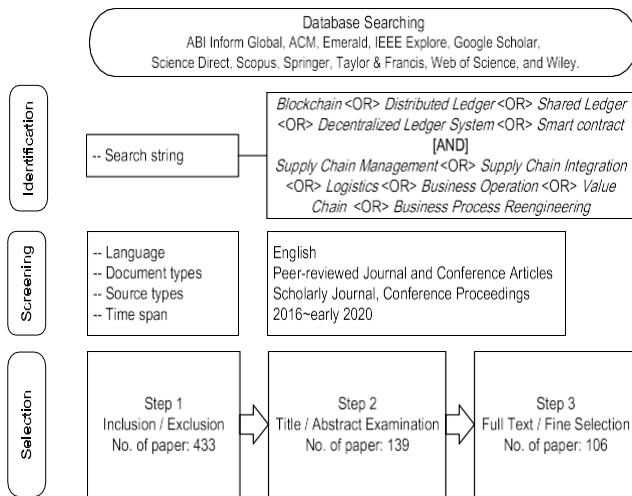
Database Searching
ABI Inform Global, ACM, Emerald, IEEE Explore, Google Scholar, Science Direct, Scopus, Springer, Taylor & Francis, Web of Science, and Wiley.

Identification

-- Search string

Blockchain <OR> Distributed Ledger <OR> Shared Ledger <OR> Decentralized Ledger System <OR> Smart contract
[AND]
Supply Chain Management <OR> Supply Chain Integration <OR> Logistics <OR> Business Operation <OR> Value Chain <OR> Business Process Reengineering

Screening

-- Language
-- Document types
-- Source types
-- Time span

English
Peer-reviewed Journal and Conference Articles
Scholarly Journal, Conference Proceedings
2016~early 2020

Selection

Step 1
Inclusion / Exclusion
No. of paper: 433

Step 2
Title / Abstract Examination
No. of paper: 139

Step 3
Full Text / Fine Selection
No. of paper: 106